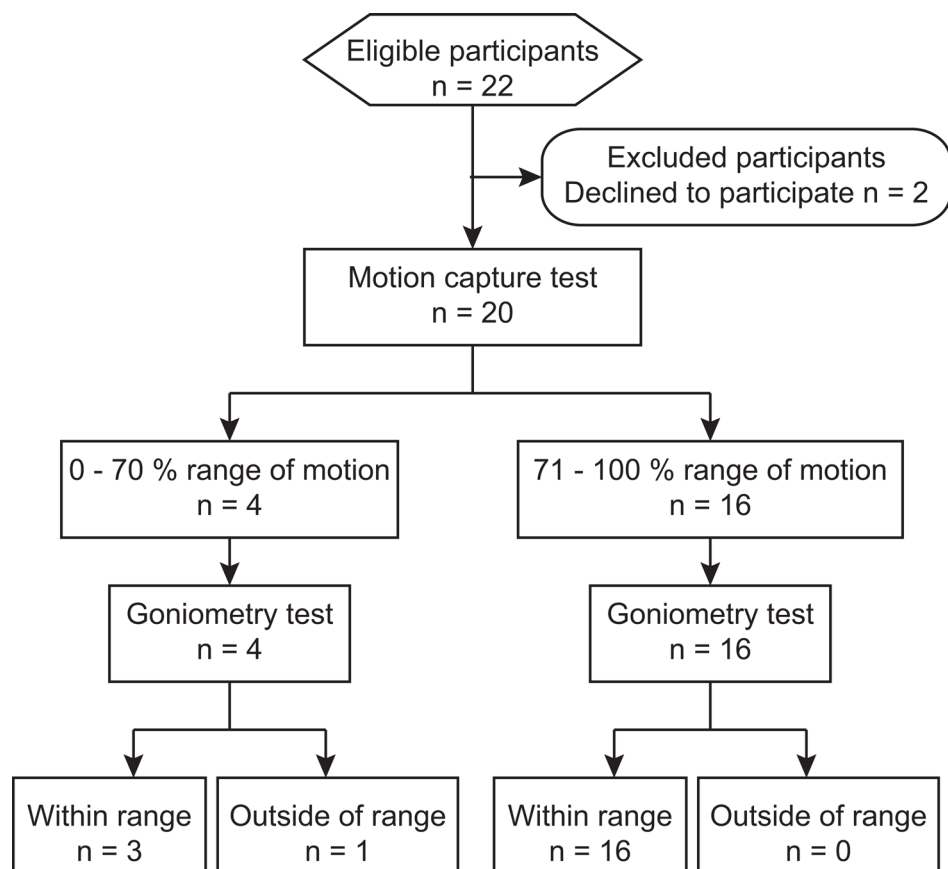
Eligible participants
n = 22

Excluded participants
Declined to participate n = 2

Motion capture test
n = 20

0 - 70 % range of motion
n = 4

71 - 100 % range of motion
n = 16

Goniometry test
n = 4

Goniometry test
n = 16

Within range
n = 3

Outside of range
n = 1

Within range
n = 16

Outside of range
n = 0